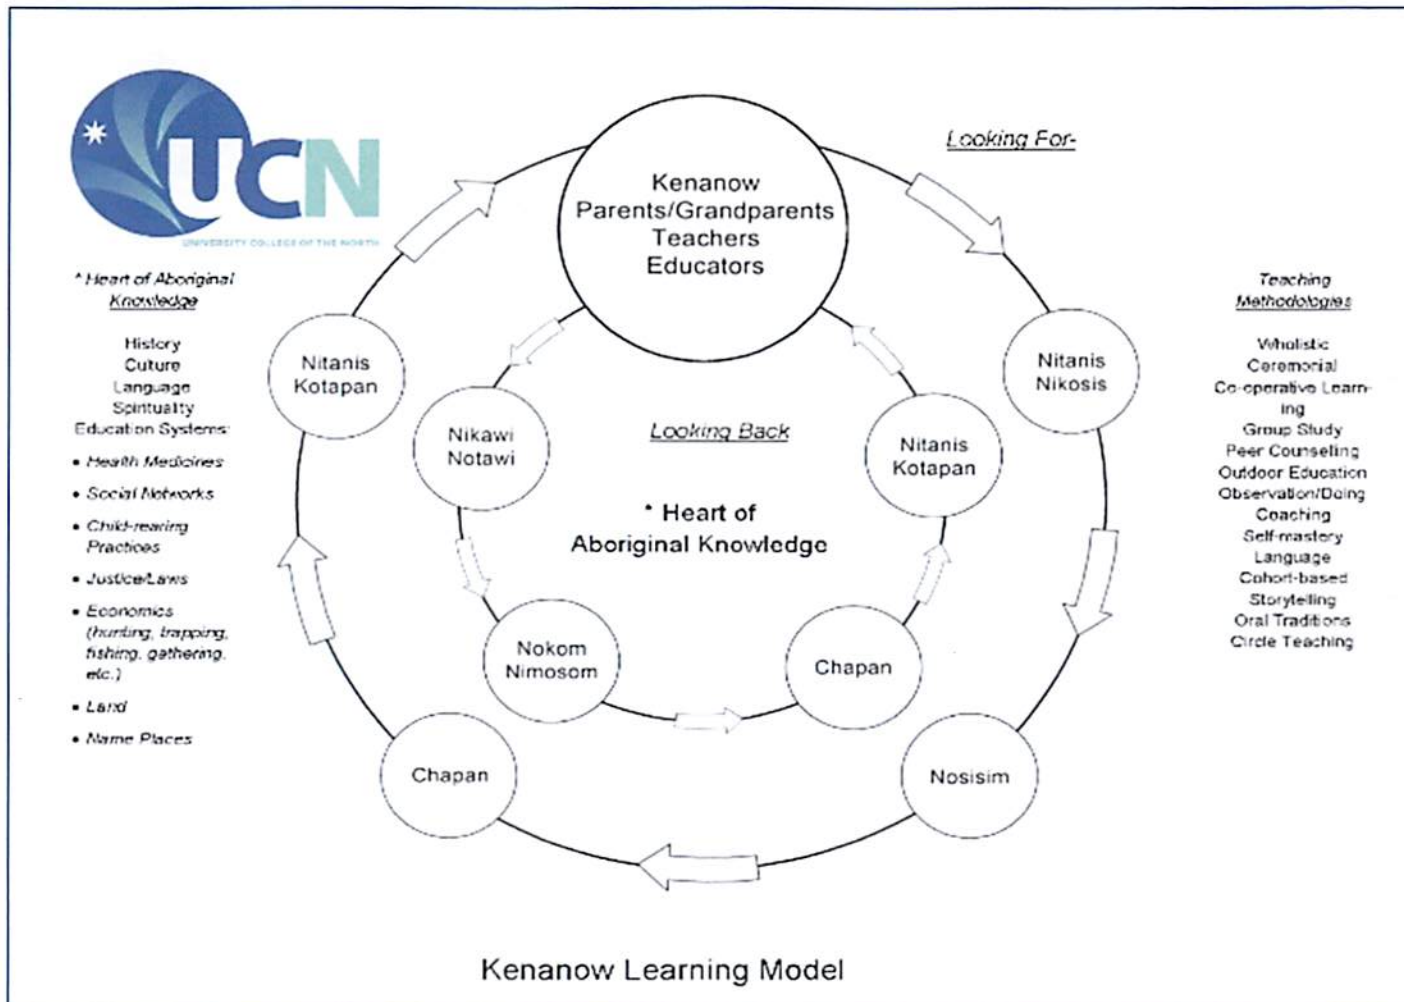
UCN
UNIVERSITY COLLEGE OF THE NORTH

* Heart of Aboriginal Knowledge

History
Cuture
Language
Spirituality
Education Systems:

• Health Medicines
• Social Networks
• Child-rearing Practices
• Justice/Laws
• Economics (hunting, trapping, fishing, gathering, etc.)
• Land
• Name Places

Kenanow
Parents/Grandparents
Teachers
Educators

Looking For-

Nitanis Kotapan

Nitanis Nikosis

Nikawi Notawi

Looking Back

Nitanis Kotapan

* Heart of Aboriginal Knowledge

Nokom Nimosom

Chapan

Chapan

Nosisim

Teaching Methodologies

Wholistic
Ceremonial
Co-operative Learning
Group Study
Peer Counseling
Outdoor Education
Observation/Doing
Coaching
Self-mastery
Language
Cohort-based
Storytelling
Oral Traditions
Circle Teaching

Kenanow Learning Model